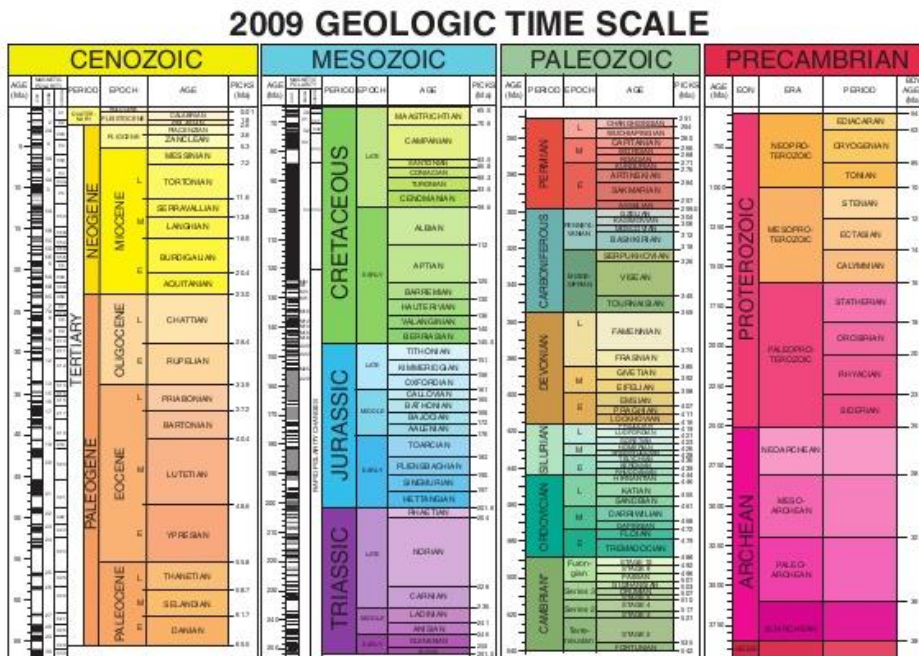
2009 GEOLOGIC TIME SCALE

CENOZOIC

| AGE (Ma) | PERIOD | EPOCH | AGE | PICKS (Ma) |
|---|---|---|---|---|
| | QUATER-NARY | PLEISTOCENE | CALABRIAN | |
| | | | PIACENZIAN | 3.6 |
| | NEOGENE | PLIOCENE | ZANCLEAN | 5.3 |
| | | MIOCENE L | MESSINIAN | 7.2 |
| | | | TORTONIAN | 11.6 |
| | | M | SERRAVALLIAN | 13.8 |
| | | | LANGHIAN | 16.0 |
| | | E | BURDIGALIAN | 20.4 |
| | | | AQUITANIAN | 23.0 |
| | TERTIARY PALEOGENE | OLIGOCENE L | CHATTIAN | 28.4 |
| | | E | RUPELIAN | 33.9 |
| | | EOCENE L | PRIABONIAN | 37.2 |
| | | | BARTONIAN | 40.4 |
| | | M | LUTETIAN | 48.6 |
| | | E | YPRESIAN | 55.8 |
| | | PALEOCENE L | THANETIAN | 58.7 |
| | | M | SELANDIAN | 61.7 |
| | | E | DANIAN | 65.5 |

MESOZOIC

| PERIOD | EPOCH | AGE | PICKS (Ma) |
|---|---|---|---|
| CRETACEOUS | LATE | MAASTRICHTIAN | 65.5 |
| | | CAMPANIAN | 70.6 |
| | | SANTONIAN | 83.5 |
| | | CONIACIAN | 85.8 |
| | | TURONIAN | 89.3 |
| | | CENOMANIAN | 93.6 |
| | EARLY | ALBIAN | 99.6 |
| | | APTIAN | 112 |
| | | BARREMIAN | 125 |
| | | HAUTERIVIAN | 130 |
| | | VALANGINIAN | 136 |
| | | BERRIASIAN | 140 |
| JURASSIC | LATE | TITHONIAN | 145.5 |
| | | KIMMERIDGIAN | |
| | | OXFORDIAN | |
| | MIDDLE | CALLOVIAN | |
| | | BATHONIAN | |
| | | BAJOCIAN | |
| | | AALENIAN | |
| | EARLY | TOARCIAN | |
| | | PLIENSBACHIAN | |
| | | SINEMURIAN | |
| | | HETTANGIAN | |
| TRIASSIC | LATE | RHAETIAN | |
| | | NORIAN | |
| | | CARNIAN | |
| | MIDDLE | LADINIAN | |
| | | ANISIAN | |
| | EARLY | | |

RAPID POLARITY CHANGES

PALEOZOIC

| PERIOD | EPOCH | AGE |
|---|---|---|
| PERMIAN | L | CHANGHSINGIAN |
| | | WUCHIAPINGIAN |
| | M | CAPITANIAN |
| | | WORDIAN |
| | | ROADIAN |
| | E | KUNGURIAN |
| | | ARTINSKIAN |
| | | SAKMARIAN |
| | | ASSELIAN |
| CARBONIFEROUS | PENNSYLVANIAN | GZHELIAN |
| | | KASIMOVIAN |
| | | MOSCOVIAN |
| | | BASHKIRIAN |
| | MISSISSIPPIAN | SERPUKHOVIAN |
| | | VISEAN |
| | | TOURNAISIAN |
| DEVONIAN | L | FAMENNIAN |
| | | FRASNIAN |
| | M | GIVETIAN |
| | | EIFELIAN |
| | E | EMSIAN |
| | | PRAGHIAN |
| | | LOCHKOVIAN |
| SILURIAN | L | LUDFORDIAN |
| | M | HOMERIAN |
| | E | TELYCHIAN |
| | | RHUDDANIAN |
| ORDOVICIAN | L | HIRNANTIAN |
| | | KATIAN |
| | | SANDBIAN |
| | M | DARRIWILIAN |
| | | DAPINGIAN |
| | E | FLOIAN |
| | | TREMADOCIAN |
| CAMBRIAN | Furon-gian | STAGE 10 |
| | | STAGE 9 |
| | | PAIBIAN |
| | Series 3 | GUZHANGIAN |
| | | DRUMIAN |
| | | STAGE 5 |
| | Series 2 | STAGE 4 |
| | | STAGE 3 |
| | Terre-neuvian | STAGE 2 |
| | | FORTUNIAN |

PRECAMBRIAN

| AGE (Ma) | EON | ERA | PERIOD |
|---|---|---|---|
| | PROTEROZOIC | NEOPRO-TEROZOIC | EDIACARAN |
| | | | CRYOGENIAN |
| | | | TONIAN |
| | | MESOPRO-TEROZOIC | STENIAN |
| | | | ECTASIAN |
| | | | CALYMMIAN |
| | | PALEOPRO-TEROZOIC | STATHERIAN |
| | | | OROSIRIAN |
| | | | RHYACIAN |
| | | | SIDERIAN |
| | ARCHEAN | NEOARCHEAN | |
| | | MESO-ARCHEAN | |
| | | PALEO-ARCHEAN | |
| | | EOARCHEAN | |